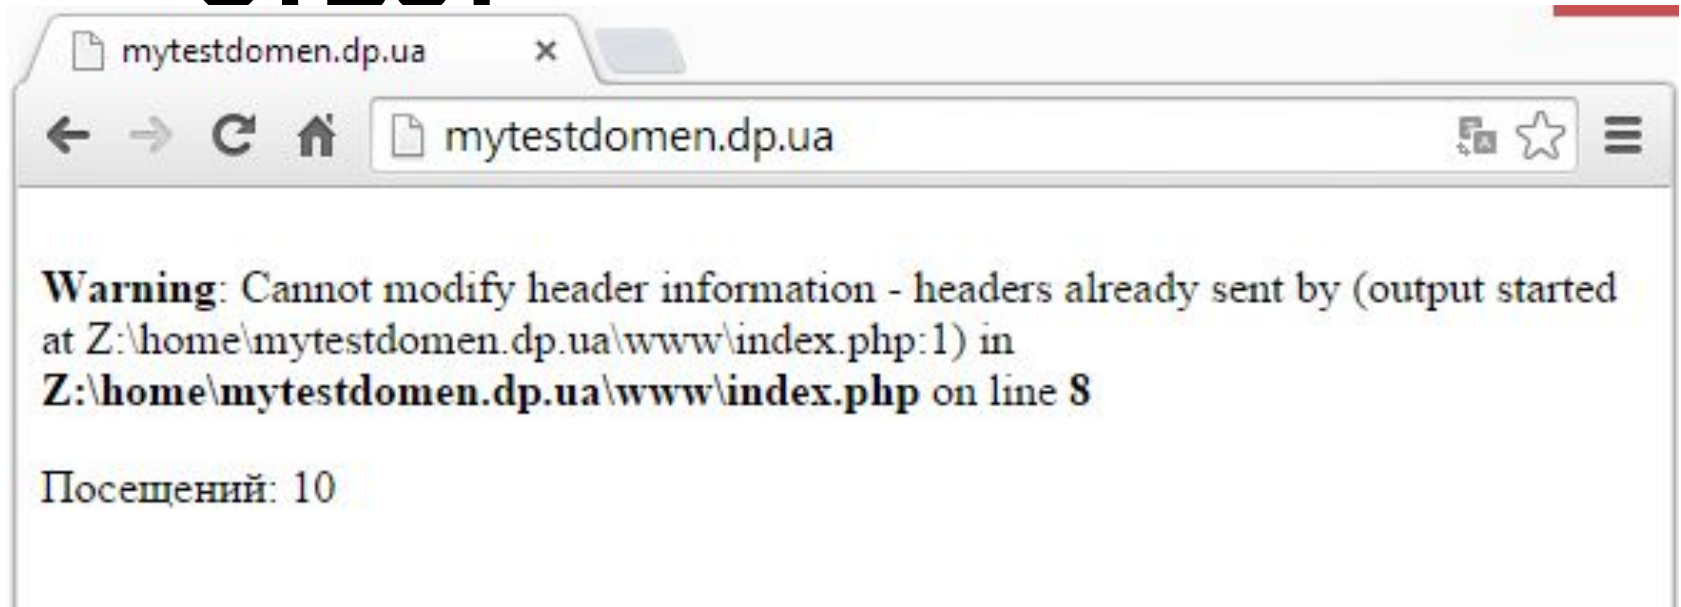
mytestdomen.dp.ua ×

mytestdomen.dp.ua

**Warning**: Cannot modify header information - headers already sent by (output started at Z:\home\mytestdomen.dp.ua\www\index.php:1) in **Z:\home\mytestdomen.dp.ua\www\index.php** on line **8**

Посещений: 10